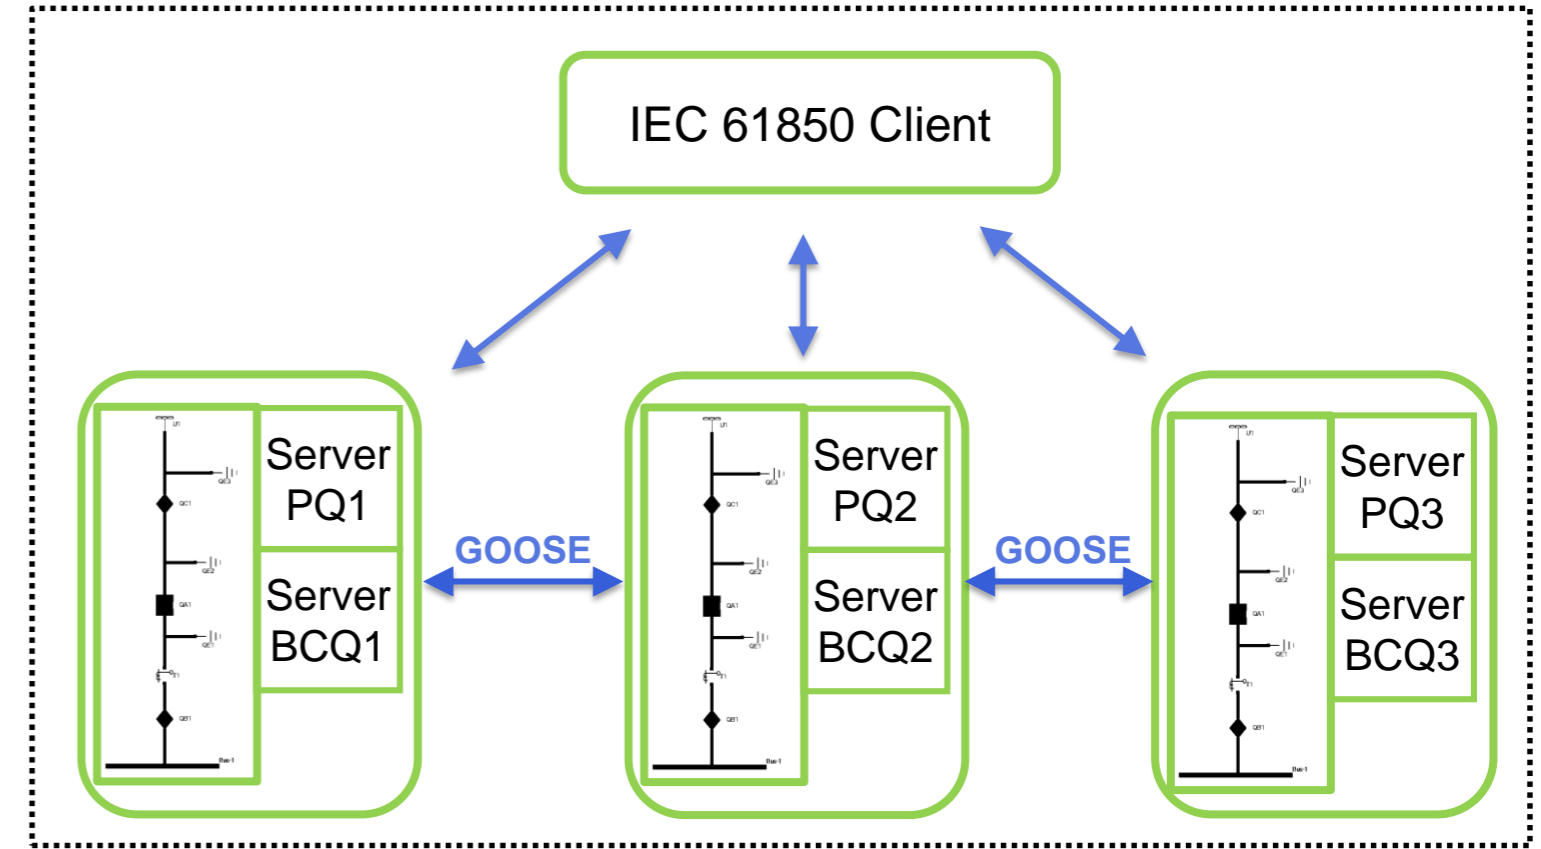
IEC 61850 Client

LI1
QE3
QC1
QE2
QA1
QE1
T1
QB1
Bus-1

Server PQ1
Server BCQ1

GOOSE

LI1
QE3
QC1
QE2
QA1
QE1
T1
QB1
Bus-1

Server PQ2
Server BCQ2

GOOSE

LI1
QE3
QC1
QE2
QA1
QE1
T1
QB1
Bus-1

Server PQ3
Server BCQ3